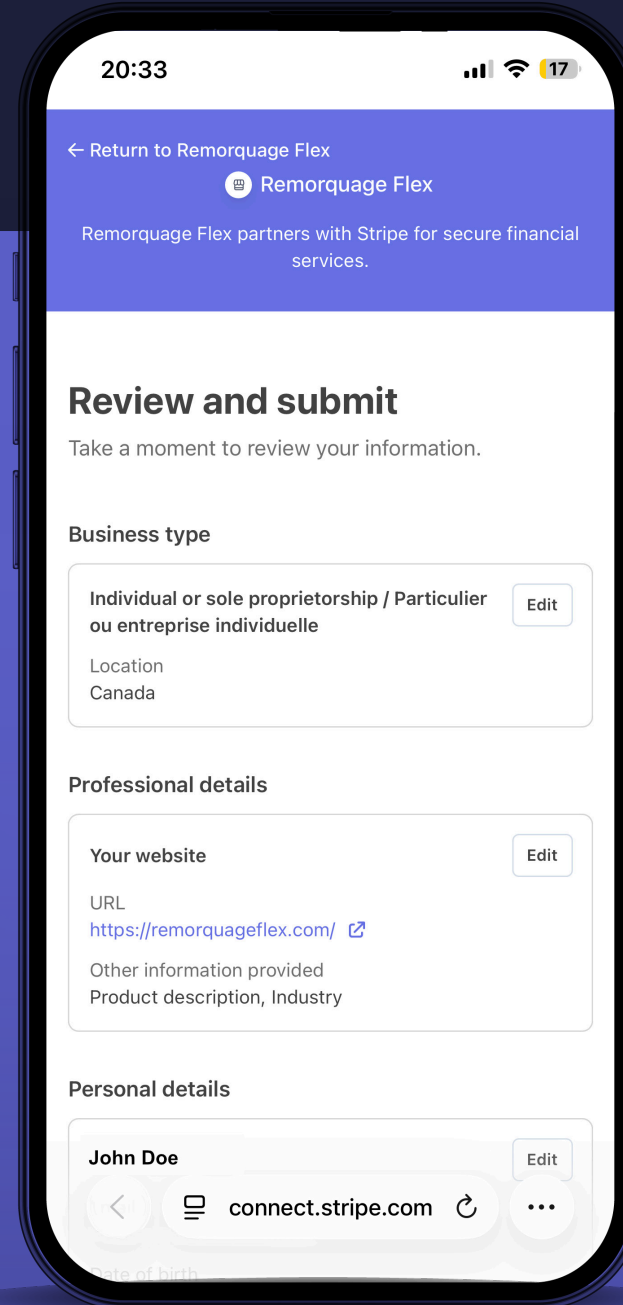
20:33

17

← Return to Remorquage Flex

Remorquage Flex

Remorquage Flex partners with Stripe for secure financial services.

Review and submit

Take a moment to review your information.

Business type

Individual or sole proprietorship / Particulier ou entreprise individuelle

Edit

Location
Canada

Professional details

Your website

Edit

URL
https://remorquageflex.com/

Other information provided
Product description, Industry

Personal details

John Doe

Edit

connect.stripe.com

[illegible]

Date of birth